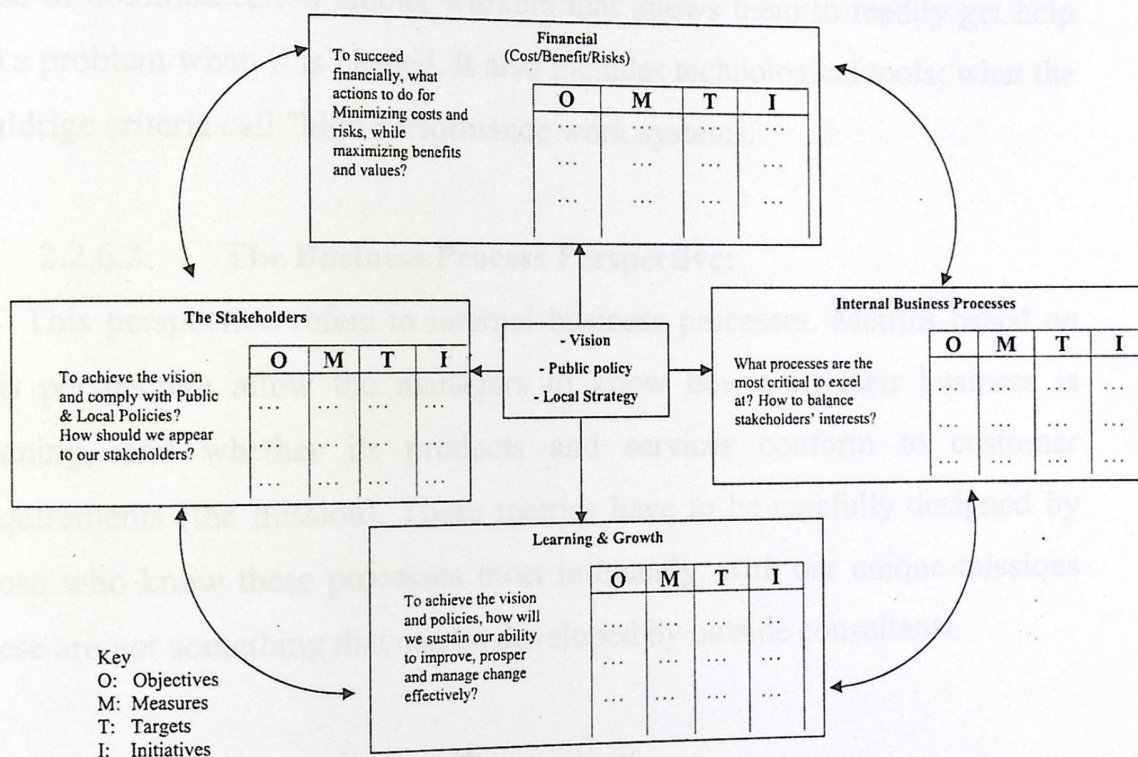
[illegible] of communication among workers that allows them to readily get help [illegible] a problem when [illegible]. It also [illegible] technological tools: what the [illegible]aldrige criteria call "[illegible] work systems."

Financial
(Cost/Benefit/Risks)

To succeed financially, what actions to do for Minimizing costs and risks, while maximizing benefits and values?

| O | M | T | I |
|---|---|---|---|
| … | … | … | … |
| … | … | … | … |
| … | … | … | … |

2.2.6.2 The Business Process Perspective:

The Stakeholders

To achieve the vision and comply with Public & Local Policies? How should we appear to our stakeholders?

| O | M | T | I |
|---|---|---|---|
| … | … | … | … |
| … | … | … | … |

- Vision
- Public policy
- Local Strategy

Internal Business Processes

What processes are the most critical to excel at? How to balance stakeholders' interests?

| O | M | T | I |
|---|---|---|---|
| … | … | … | … |
| … | … | … | … |
| … | … | … | … |

This perspective refers to internal business processes. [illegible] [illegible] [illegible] allow the managers to know how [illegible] their business is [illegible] and whether its products and services conform to customer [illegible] (the mission). These metrics have to be carefully designed by those who know these processes most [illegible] with our unique missions these are not something that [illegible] developed by outside consultants.

Learning & Growth

To achieve the vision and policies, how will we sustain our ability to improve, prosper and manage change effectively?

| O | M | T | I |
|---|---|---|---|
| … | … | … | … |
| … | … | … | … |

Key
O: Objectives
M: Measures
T: Targets
I: Initiatives